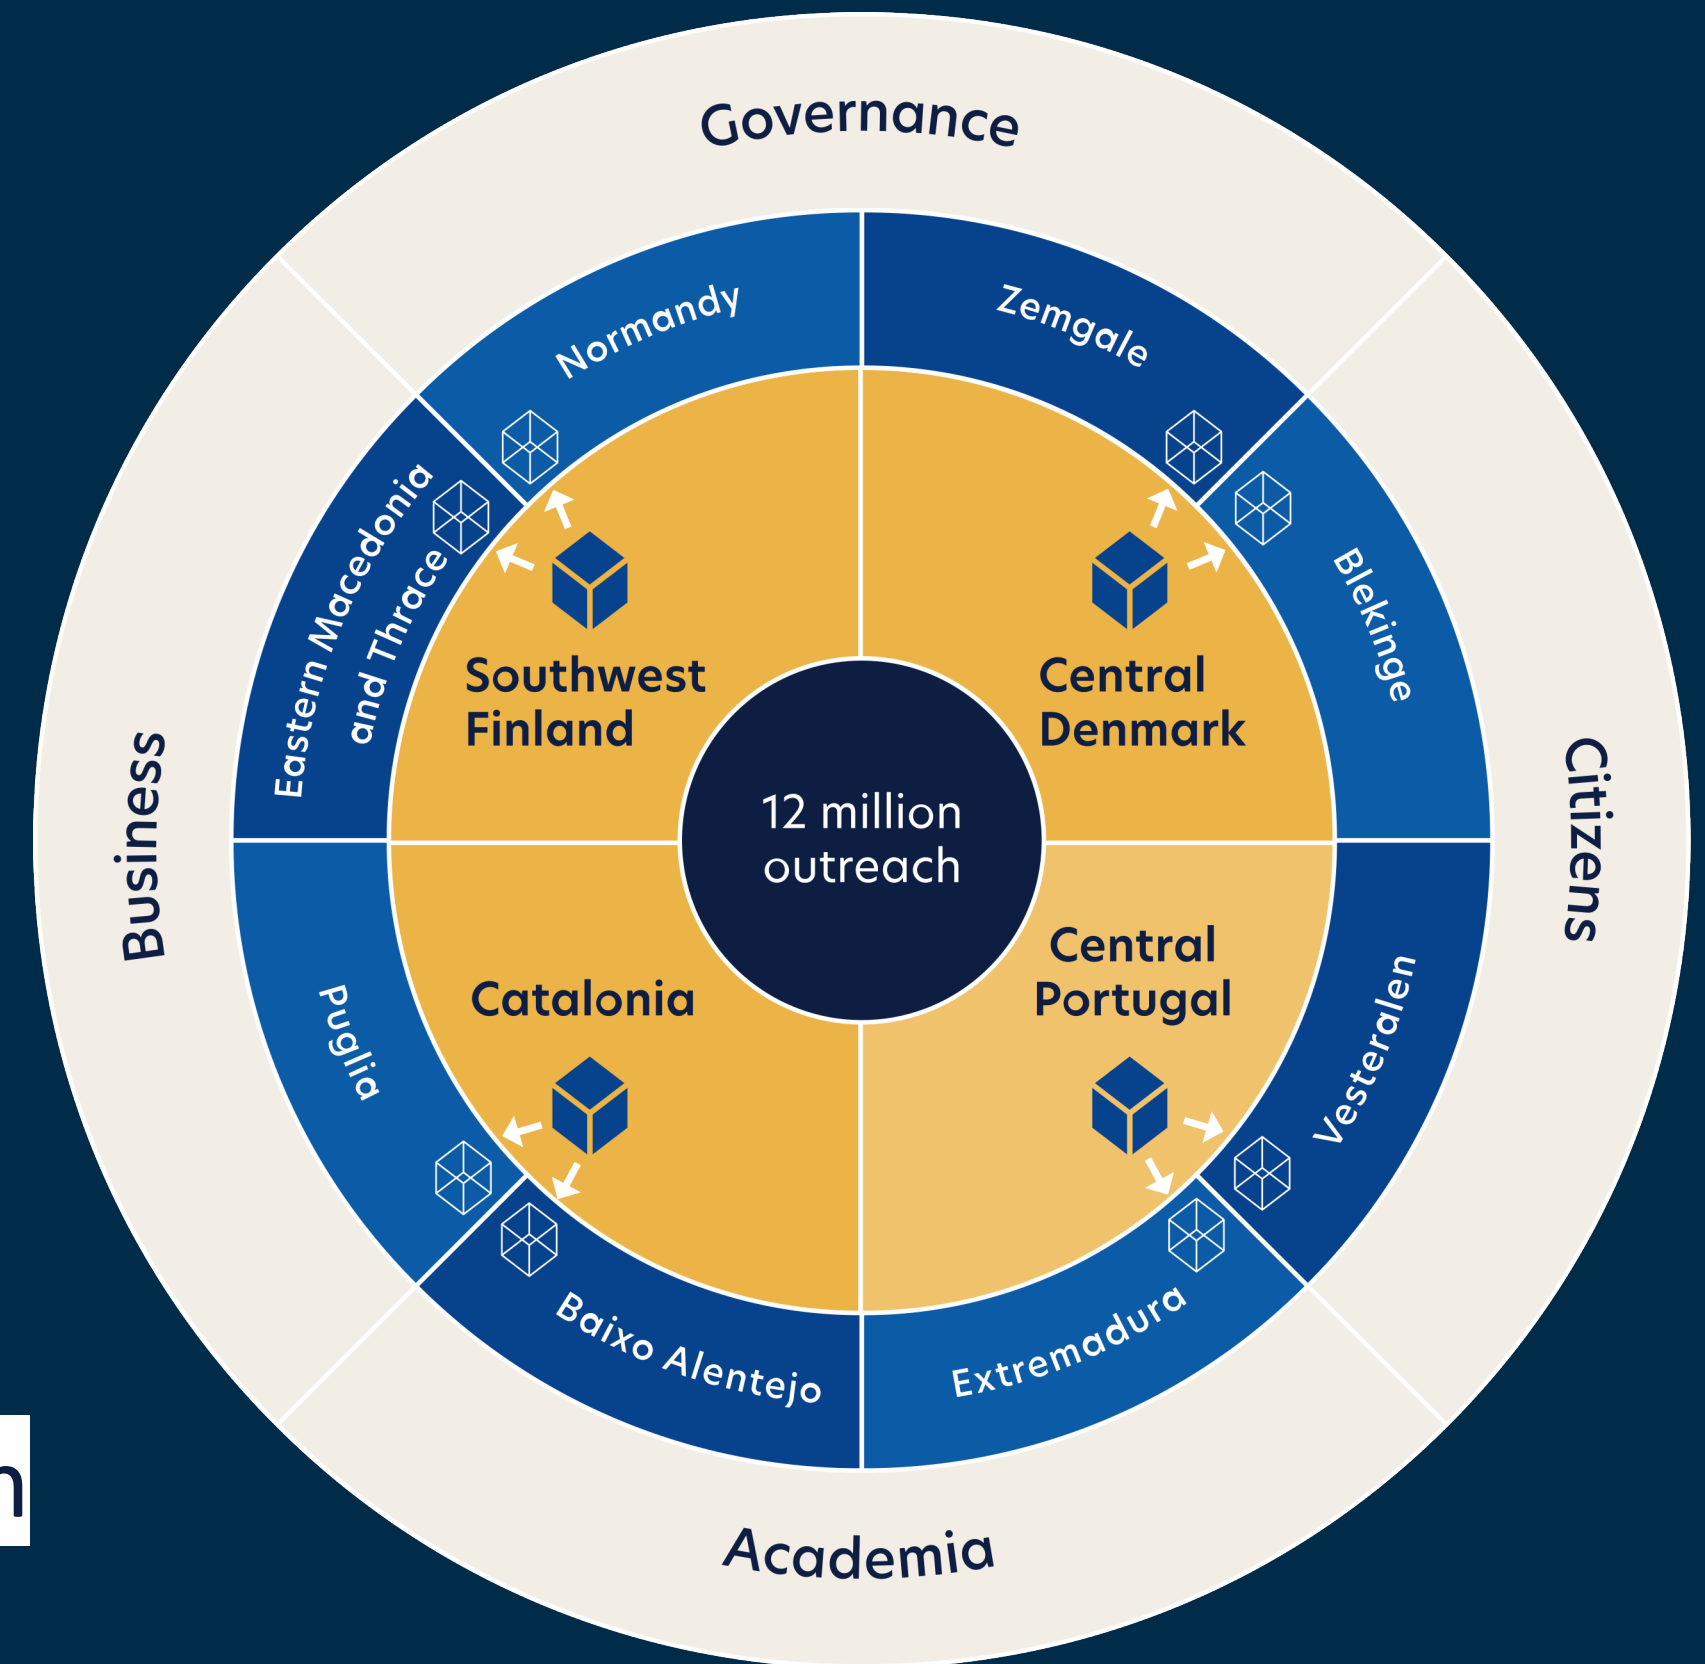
Governance

Normandy

Zemgale

Eastern Macedonia and Thrace

Blekinge

Southwest Finland

Central Denmark

Business

12 million outreach

Citizens

Catalonia

Central Portugal

Puglia

Vesteralen

Baixo Alentejo

Extremadura

Academia

n